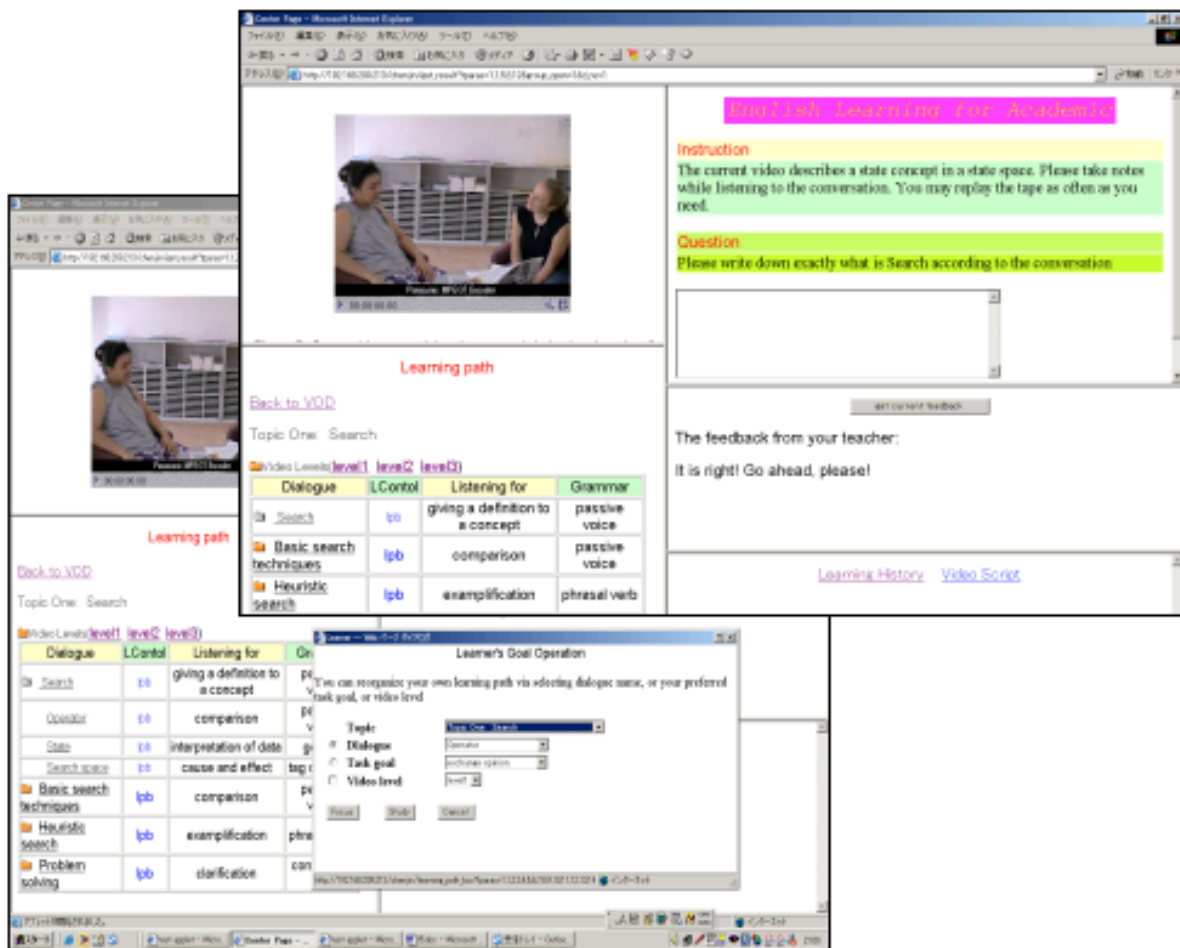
Center Page - Microsoft Internet Explorer

English Learning for Academic

Instruction

The current video describes a state concept in a state space. Please take notes while listening to the conversation. You may replay the tape as often as you need.

Question

Please write down exactly what is Search according to the conversation

get current feedback

The feedback from your teacher:

It is right! Go ahead, please!

Learning History Video Script

Learning path

Back to VOD

Topic One: Search

Video Levels(level1 level2 level3)

| Dialogue | LContol | Listening for | Grammar |
|---|---|---|---|
| Search | lpb | giving a definition to a concept | passive voice |
| Basic search techniques | lpb | comparison | passive voice |
| Heuristic search | lpb | examplification | phrasal verb |

Learning path

Back to VOD

Topic One: Search

Video Levels(level1 level2 level3)

| Dialogue | LContol | Listening for | Gr |
|---|---|---|---|
| Search | lpb | giving a definition to a concept | p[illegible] |
| Operator | lpb | comparison | p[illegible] |
| State | lpb | interpretation of data | g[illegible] |
| Search space | lpb | cause and effect | tag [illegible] |
| Basic search techniques | lpb | comparison | p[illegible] |
| Heuristic search | lpb | examplification | phra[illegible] |
| Problem solving | lpb | clarification | con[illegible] |

Learner's Goal Operation

You can reorganize your own learning path via selecting dialogue name, or your preferred task goal, or video level

Topic Topic One: Search
Dialogue Operator
Task goal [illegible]
Video level level1

Reset Study Cancel